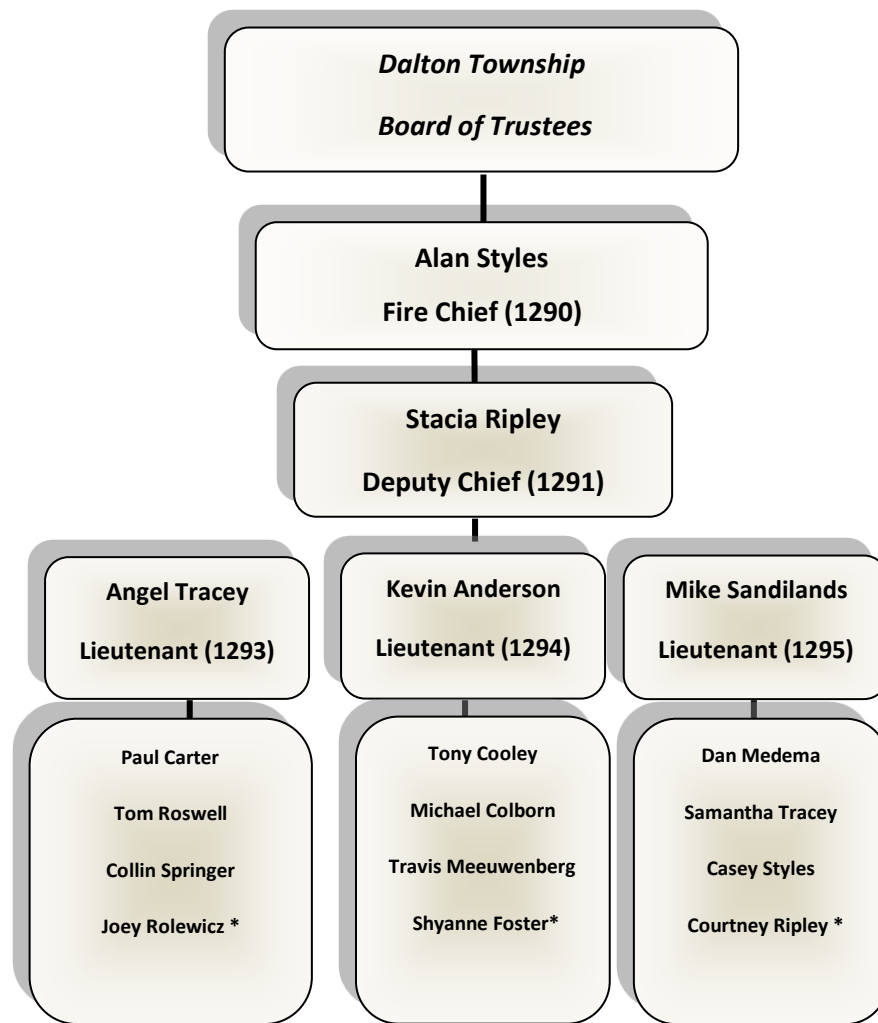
Dalton Township

Board of Trustees

Alan Styles

Fire Chief (1290)

Stacia Ripley

Deputy Chief (1291)

Angel Tracey

Lieutenant (1293)

Paul Carter

Tom Roswell

Collin Springer

Joey Rolewicz *

Kevin Anderson

Lieutenant (1294)

Tony Cooley

Michael Colborn

Travis Meeuwenberg

Shyanne Foster*

Mike Sandilands

Lieutenant (1295)

Dan Medema

Samantha Tracey

Casey Styles

Courtney Ripley *